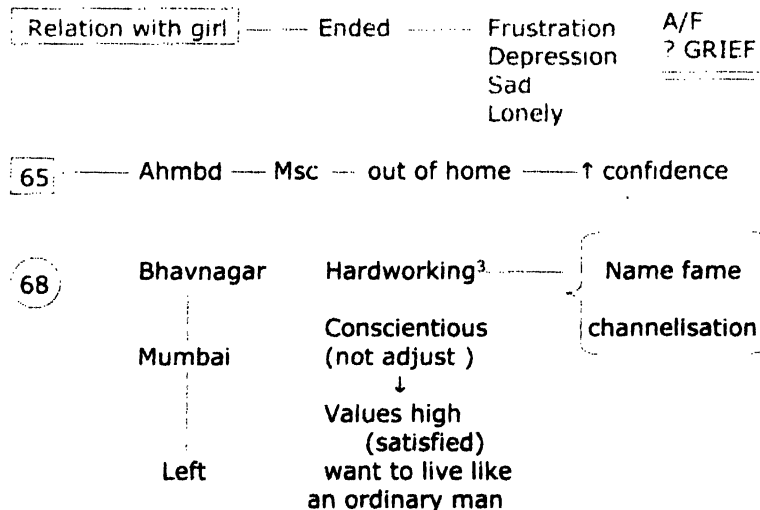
Relation with girl — Ended — Frustration Depression Sad Lonely

A/F
? GRIEF

65 — Ahmbd — Msc — out of home — ↑ confidence

68

Bhavnagar
Mumbai
Left

Hardworking$^3$
Conscientious (not adjust)
↓
Values high (satisfied)
want to live like an ordinary man

Name fame
channellisation